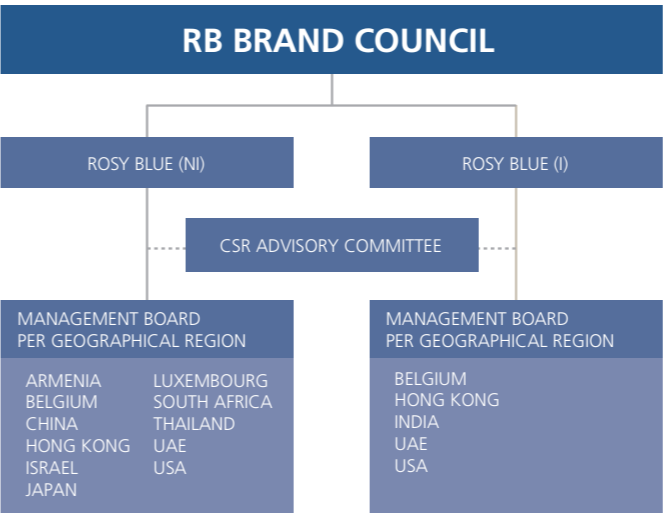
RB BRAND COUNCIL

ROSY BLUE (NI)

ROSY BLUE (I)

CSR ADVISORY COMMITTEE

MANAGEMENT BOARD PER GEOGRAPHICAL REGION

ARMENIA
BELGIUM
CHINA
HONG KONG
ISRAEL
JAPAN

LUXEMBOURG
SOUTH AFRICA
THAILAND
UAE
USA

MANAGEMENT BOARD PER GEOGRAPHICAL REGION

BELGIUM
HONG KONG
INDIA
UAE
USA